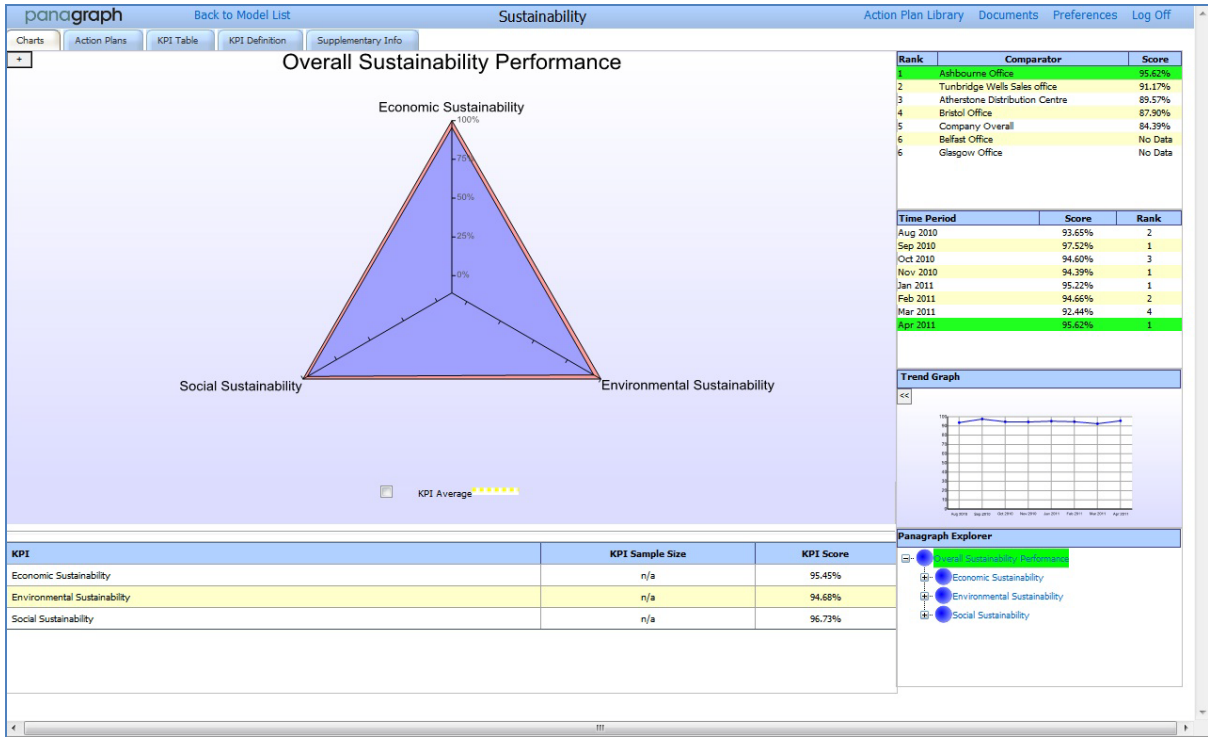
panagraph Back to Model List Sustainability Action Plan Library Documents Preferences Log Off

Charts Action Plans KPI Table KPI Definition Supplementary Info

+

Overall Sustainability Performance

Economic Sustainability

100%
75%
50%
25%
0%

Social Sustainability

Environmental Sustainability

KPI Average

| Rank | Comparator | Score |
|---|---|---|
| 1 | Ashbourne Office | 95.62% |
| 2 | Tunbridge Wells Sales office | 91.17% |
| 3 | Atherstone Distribution Centre | 89.57% |
| 4 | Bristol Office | 87.90% |
| 5 | Company Overall | 84.39% |
| 6 | Belfast Office | No Data |
| 6 | Glasgow Office | No Data |

| Time Period | Score | Rank |
|---|---|---|
| Aug 2010 | 93.65% | 2 |
| Sep 2010 | 97.52% | 1 |
| Oct 2010 | 94.60% | 3 |
| Nov 2010 | 94.39% | 1 |
| Jan 2011 | 95.22% | 1 |
| Feb 2011 | 94.66% | 2 |
| Mar 2011 | 92.44% | 4 |
| Apr 2011 | 95.62% | 1 |

Trend Graph

<<

100
90
80
70
60
50
40
30
20
10
0

Aug 2010 Sep 2010 Oct 2010 Nov 2010 Jan 2011 Feb 2011 Mar 2011 Apr 2011

| KPI | KPI Sample Size | KPI Score |
|---|---|---|
| Economic Sustainability | n/a | 95.45% |
| Environmental Sustainability | n/a | 94.68% |
| Social Sustainability | n/a | 96.73% |

Panagraph Explorer

Overall Sustainability Performance
Economic Sustainability
Environmental Sustainability
Social Sustainability